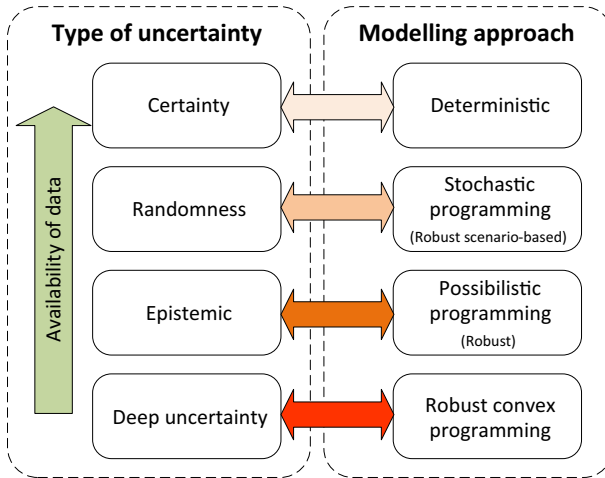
Type of uncertainty

Modelling approach

Availability of data

Certainty

Deterministic

Randomness

Stochastic programming (Robust scenario-based)

Epistemic

Possibilistic programming (Robust)

Deep uncertainty

Robust convex programming